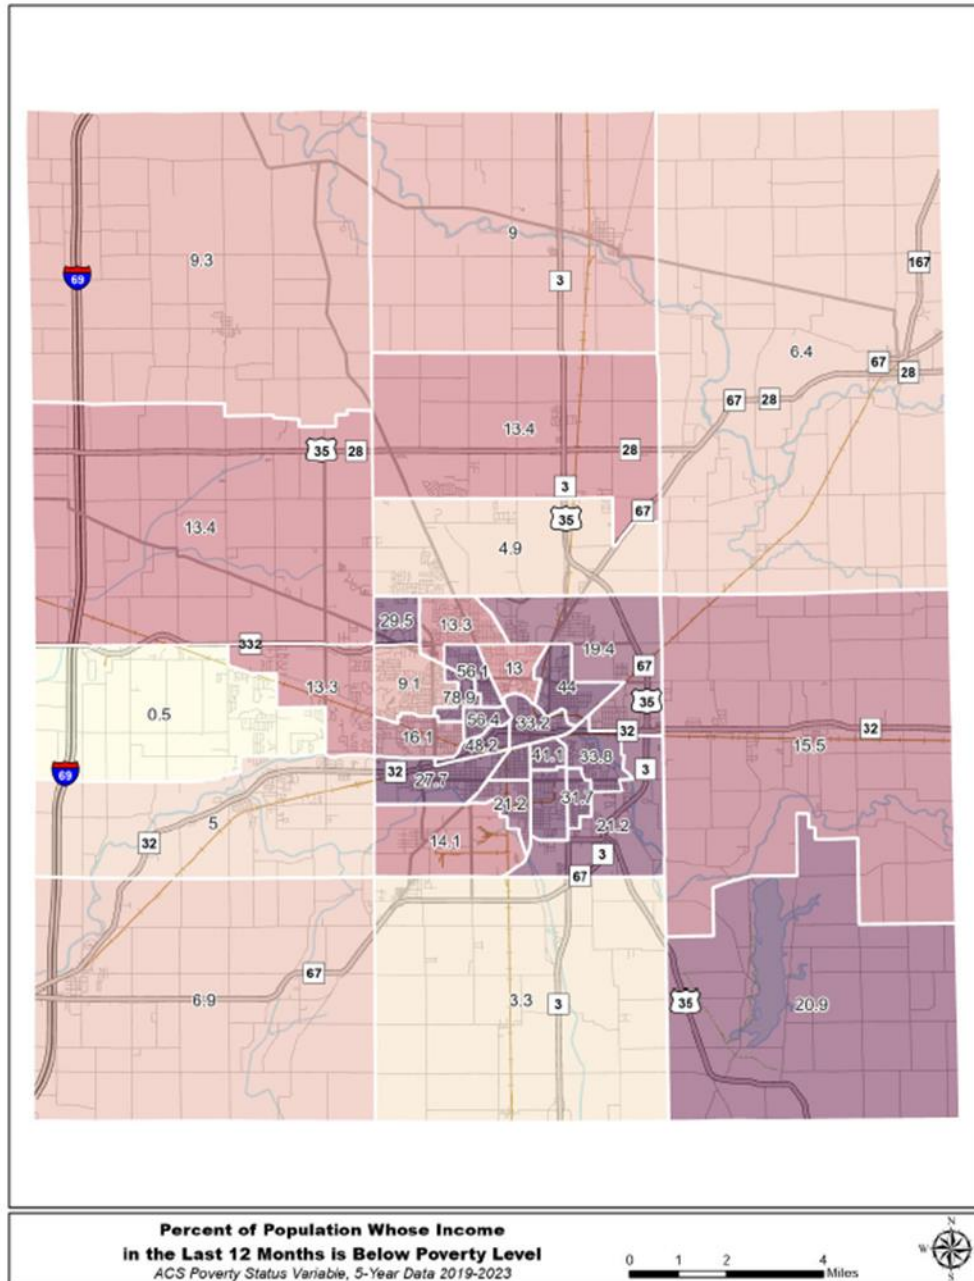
69
9.3
9
3
167
6.4
67
28
67
28
13.4
35
28
28
3
35
67
13.4
4.9
29.5
13.3
19.4
332
56.1
13
67
13.3
9.1
78.9
44
35
0.5
56.4
33.2
32
16.1
48.2
32
15.5
41.1
33.8
69
32
27.7
3
21.2
31.7
5
21.2
32
14.1
3
67
67
6.9
3.3
3
35
20.9

Percent of Population Whose Income in the Last 12 Months is Below Poverty Level
ACS Poverty Status Variable, 5-Year Data 2019-2023

0 1 2 4 Miles
N
W
S